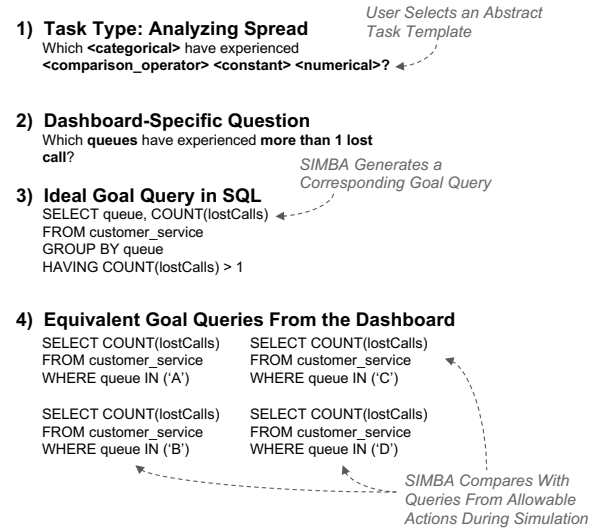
1) Task Type: Analyzing Spread

User Selects an Abstract Task Template

Which <categorical> have experienced <comparison_operator> <constant> <numerical>?

2) Dashboard-Specific Question

Which queues have experienced more than 1 lost call?

SIMBA Generates a Corresponding Goal Query

3) Ideal Goal Query in SQL

SELECT queue, COUNT(lostCalls)
FROM customer_service
GROUP BY queue
HAVING COUNT(lostCalls) > 1

4) Equivalent Goal Queries From the Dashboard

SELECT COUNT(lostCalls)
FROM customer_service
WHERE queue IN ('A')

SELECT COUNT(lostCalls)
FROM customer_service
WHERE queue IN ('C')

SELECT COUNT(lostCalls)
FROM customer_service
WHERE queue IN ('B')

SELECT COUNT(lostCalls)
FROM customer_service
WHERE queue IN ('D')

SIMBA Compares With Queries From Allowable Actions During Simulation